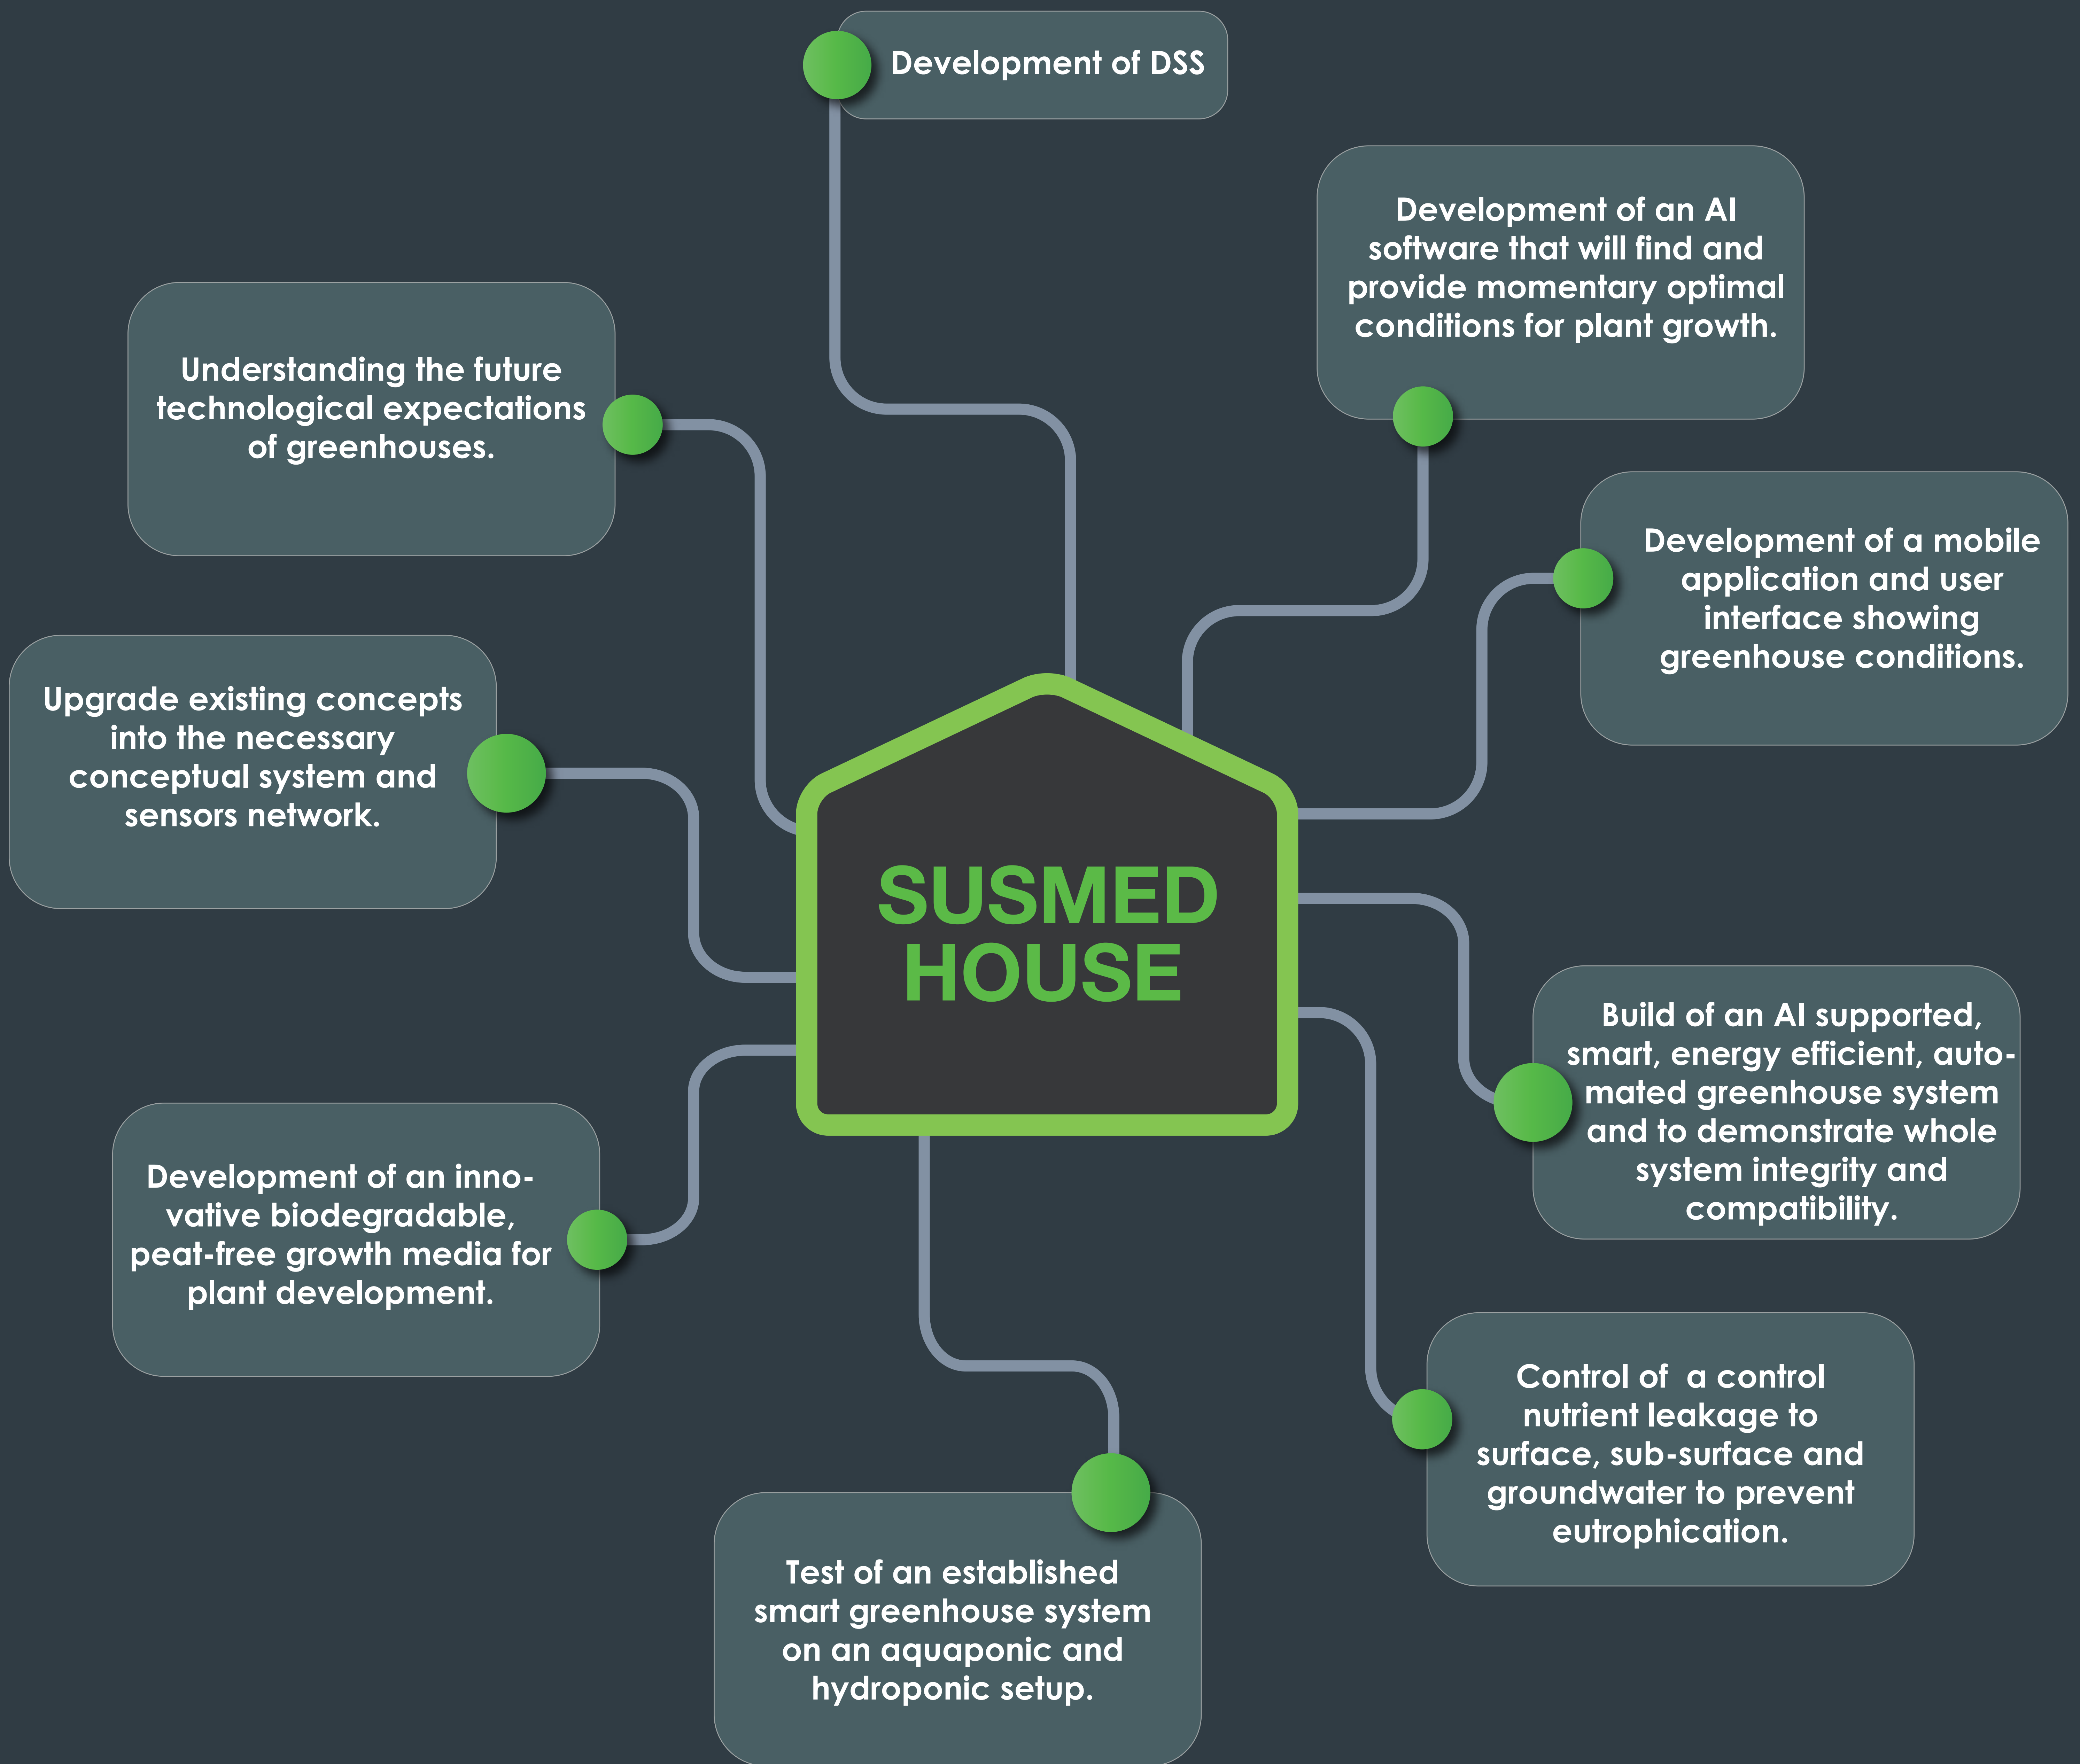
Development of DSS

Development of an AI software that will find and provide momentary optimal conditions for plant growth.

Understanding the future technological expectations of greenhouses.

Development of a mobile application and user interface showing greenhouse conditions.

Upgrade existing concepts into the necessary conceptual system and sensors network.

SUSMED HOUSE

Build of an AI supported, smart, energy efficient, automated greenhouse system and to demonstrate whole system integrity and compatibility.

Development of an innovative biodegradable, peat-free growth media for plant development.

Control of a control nutrient leakage to surface, sub-surface and groundwater to prevent eutrophication.

Test of an established smart greenhouse system on an aquaponic and hydroponic setup.